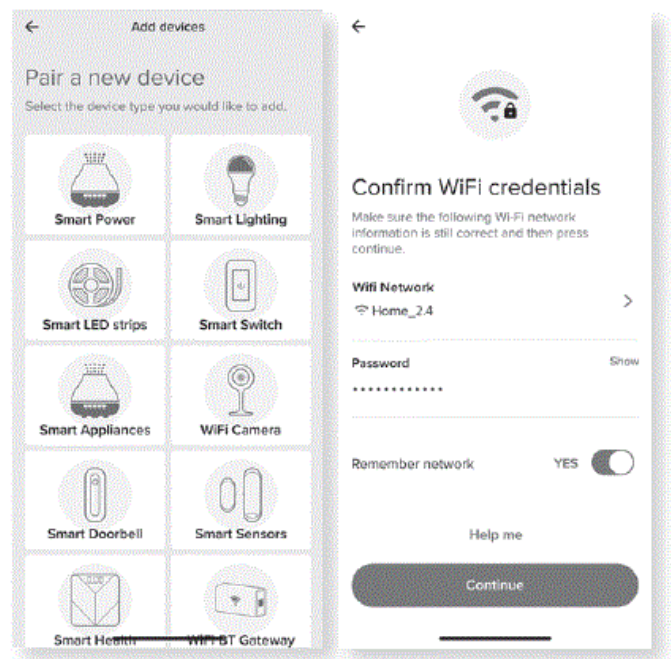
Add devices

Pair a new device

Select the device type you would like to add.

Smart Power

Smart Lighting

Smart LED strips

Smart Switch

Smart Appliances

WiFi Camera

Smart Doorbell

Smart Sensors

Smart Health

WiFi BT Gateway

Confirm WiFi credentials

Make sure the following Wi-Fi network information is still correct and then press continue.

Wifi Network

Home_2.4

Password

Show

••••••••••••

Remember network

YES

Help me

Continue